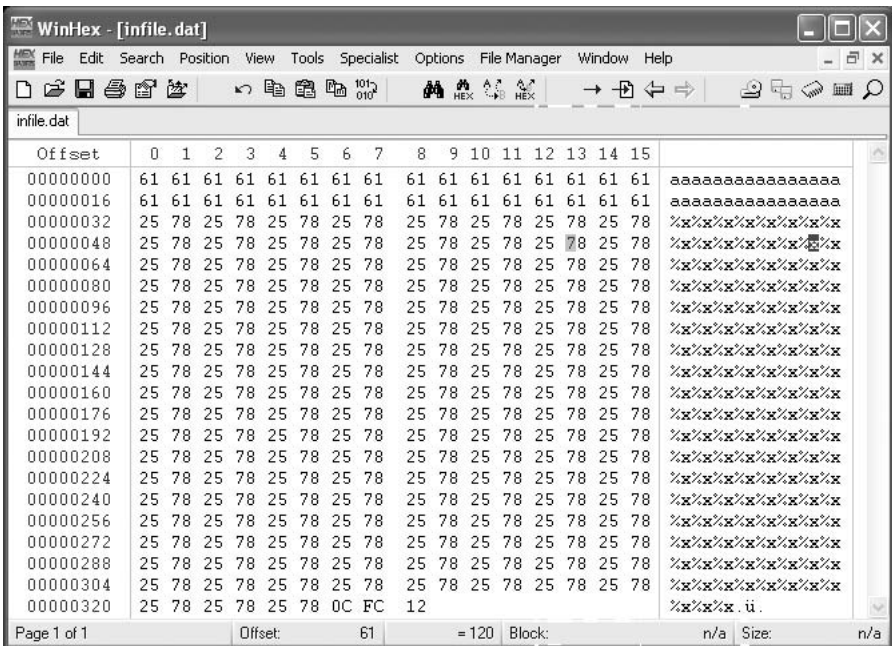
WinHex - [infile.dat]

File Edit Search Position View Tools Specialist Options File Manager Window Help

infile.dat

| Offset | 0 | 1 | 2 | 3 | 4 | 5 | 6 | 7 | 8 | 9 | 10 | 11 | 12 | 13 | 14 | 15 | |
|---|---|---|---|---|---|---|---|---|---|---|---|---|---|---|---|---|---|
| 00000000 | 61 | 61 | 61 | 61 | 61 | 61 | 61 | 61 | 61 | 61 | 61 | 61 | 61 | 61 | 61 | 61 | aaaaaaaaaaaaaaaa |
| 00000016 | 61 | 61 | 61 | 61 | 61 | 61 | 61 | 61 | 61 | 61 | 61 | 61 | 61 | 61 | 61 | 61 | aaaaaaaaaaaaaaaa |
| 00000032 | 25 | 78 | 25 | 78 | 25 | 78 | 25 | 78 | 25 | 78 | 25 | 78 | 25 | 78 | 25 | 78 | %x%x%x%x%x%x%x%x |
| 00000048 | 25 | 78 | 25 | 78 | 25 | 78 | 25 | 78 | 25 | 78 | 25 | 78 | 25 | 78 | 25 | 78 | %x%x%x%x%x%x%x%x |
| 00000064 | 25 | 78 | 25 | 78 | 25 | 78 | 25 | 78 | 25 | 78 | 25 | 78 | 25 | 78 | 25 | 78 | %x%x%x%x%x%x%x%x |
| 00000080 | 25 | 78 | 25 | 78 | 25 | 78 | 25 | 78 | 25 | 78 | 25 | 78 | 25 | 78 | 25 | 78 | %x%x%x%x%x%x%x%x |
| 00000096 | 25 | 78 | 25 | 78 | 25 | 78 | 25 | 78 | 25 | 78 | 25 | 78 | 25 | 78 | 25 | 78 | %x%x%x%x%x%x%x%x |
| 00000112 | 25 | 78 | 25 | 78 | 25 | 78 | 25 | 78 | 25 | 78 | 25 | 78 | 25 | 78 | 25 | 78 | %x%x%x%x%x%x%x%x |
| 00000128 | 25 | 78 | 25 | 78 | 25 | 78 | 25 | 78 | 25 | 78 | 25 | 78 | 25 | 78 | 25 | 78 | %x%x%x%x%x%x%x%x |
| 00000144 | 25 | 78 | 25 | 78 | 25 | 78 | 25 | 78 | 25 | 78 | 25 | 78 | 25 | 78 | 25 | 78 | %x%x%x%x%x%x%x%x |
| 00000160 | 25 | 78 | 25 | 78 | 25 | 78 | 25 | 78 | 25 | 78 | 25 | 78 | 25 | 78 | 25 | 78 | %x%x%x%x%x%x%x%x |
| 00000176 | 25 | 78 | 25 | 78 | 25 | 78 | 25 | 78 | 25 | 78 | 25 | 78 | 25 | 78 | 25 | 78 | %x%x%x%x%x%x%x%x |
| 00000192 | 25 | 78 | 25 | 78 | 25 | 78 | 25 | 78 | 25 | 78 | 25 | 78 | 25 | 78 | 25 | 78 | %x%x%x%x%x%x%x%x |
| 00000208 | 25 | 78 | 25 | 78 | 25 | 78 | 25 | 78 | 25 | 78 | 25 | 78 | 25 | 78 | 25 | 78 | %x%x%x%x%x%x%x%x |
| 00000224 | 25 | 78 | 25 | 78 | 25 | 78 | 25 | 78 | 25 | 78 | 25 | 78 | 25 | 78 | 25 | 78 | %x%x%x%x%x%x%x%x |
| 00000240 | 25 | 78 | 25 | 78 | 25 | 78 | 25 | 78 | 25 | 78 | 25 | 78 | 25 | 78 | 25 | 78 | %x%x%x%x%x%x%x%x |
| 00000256 | 25 | 78 | 25 | 78 | 25 | 78 | 25 | 78 | 25 | 78 | 25 | 78 | 25 | 78 | 25 | 78 | %x%x%x%x%x%x%x%x |
| 00000272 | 25 | 78 | 25 | 78 | 25 | 78 | 25 | 78 | 25 | 78 | 25 | 78 | 25 | 78 | 25 | 78 | %x%x%x%x%x%x%x%x |
| 00000288 | 25 | 78 | 25 | 78 | 25 | 78 | 25 | 78 | 25 | 78 | 25 | 78 | 25 | 78 | 25 | 78 | %x%x%x%x%x%x%x%x |
| 00000304 | 25 | 78 | 25 | 78 | 25 | 78 | 25 | 78 | 25 | 78 | 25 | 78 | 25 | 78 | 25 | 78 | %x%x%x%x%x%x%x%x |
| 00000320 | 25 | 78 | 25 | 78 | 25 | 78 | 0C | FC | 12 | | | | | | | | %x%x%x.ü. |

Page 1 of 1 | Offset: 61 | = 120 | Block: n/a | Size: n/a